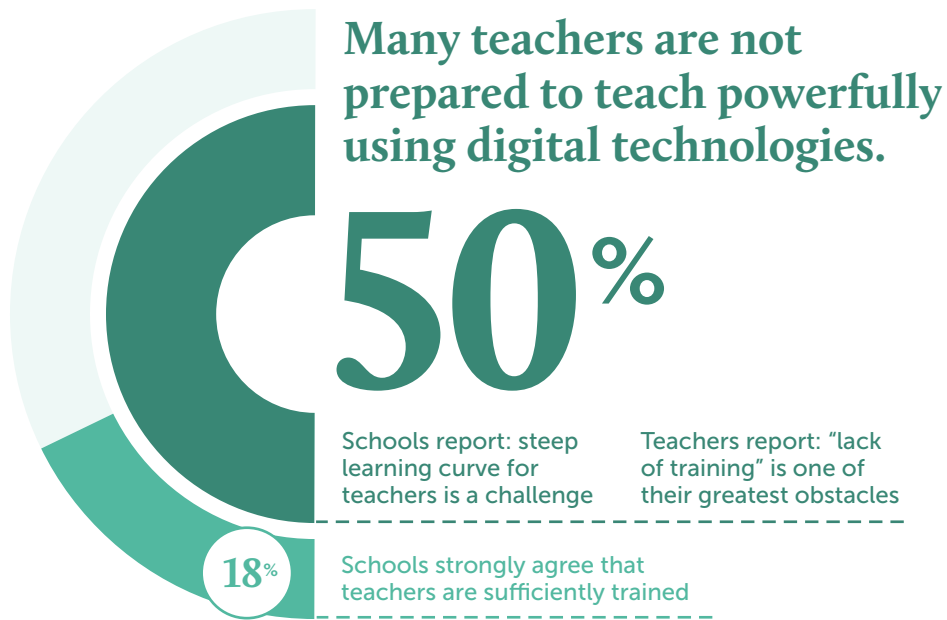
Many teachers are not prepared to teach powerfully using digital technologies.

50%

Schools report: steep learning curve for teachers is a challenge

Teachers report: "lack of training" is one of their greatest obstacles

18%

Schools strongly agree that teachers are sufficiently trained